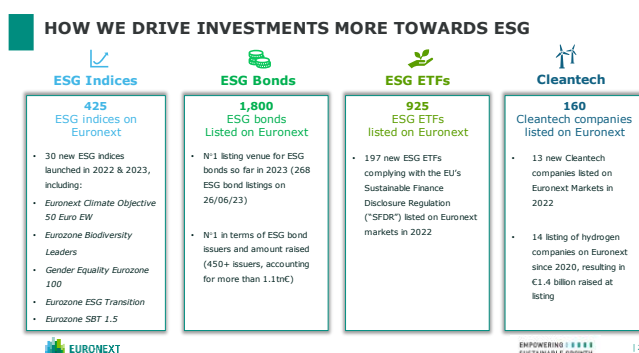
HOW WE DRIVE INVESTMENTS MORE TOWARDS ESG

ESG Indices

425
ESG indices on Euronext

- 30 new ESG indices launched in 2022 & 2023, including:
- Euronext Climate Objective 50 Euro EW
- Eurozone Biodiversity Leaders
- Gender Equality Eurozone 100
- Eurozone ESG Transition
- Eurozone SBT 1.5

ESG Bonds

1,800
ESG bonds Listed on Euronext

- N°1 listing venue for ESG bonds so far in 2023 (268 ESG bond listings on 26/06/23)
- N°1 in terms of ESG bond issuers and amount raised (450+ issuers, accounting for more than 1.1tn€)

ESG ETFs

925
ESG ETFs listed on Euronext

- 197 new ESG ETFs complying with the EU's Sustainable Finance Disclosure Regulation ("SFDR") listed on Euronext markets in 2022

Cleantech

160
Cleantech companies listed on Euronext

- 13 new Cleantech companies listed on Euronext Markets in 2022
- 14 listing of hydrogen companies on Euronext since 2020, resulting in €1.4 billion raised at listing

EURONEXT

EMPOWERING SUSTAINABLE GROWTH | 2